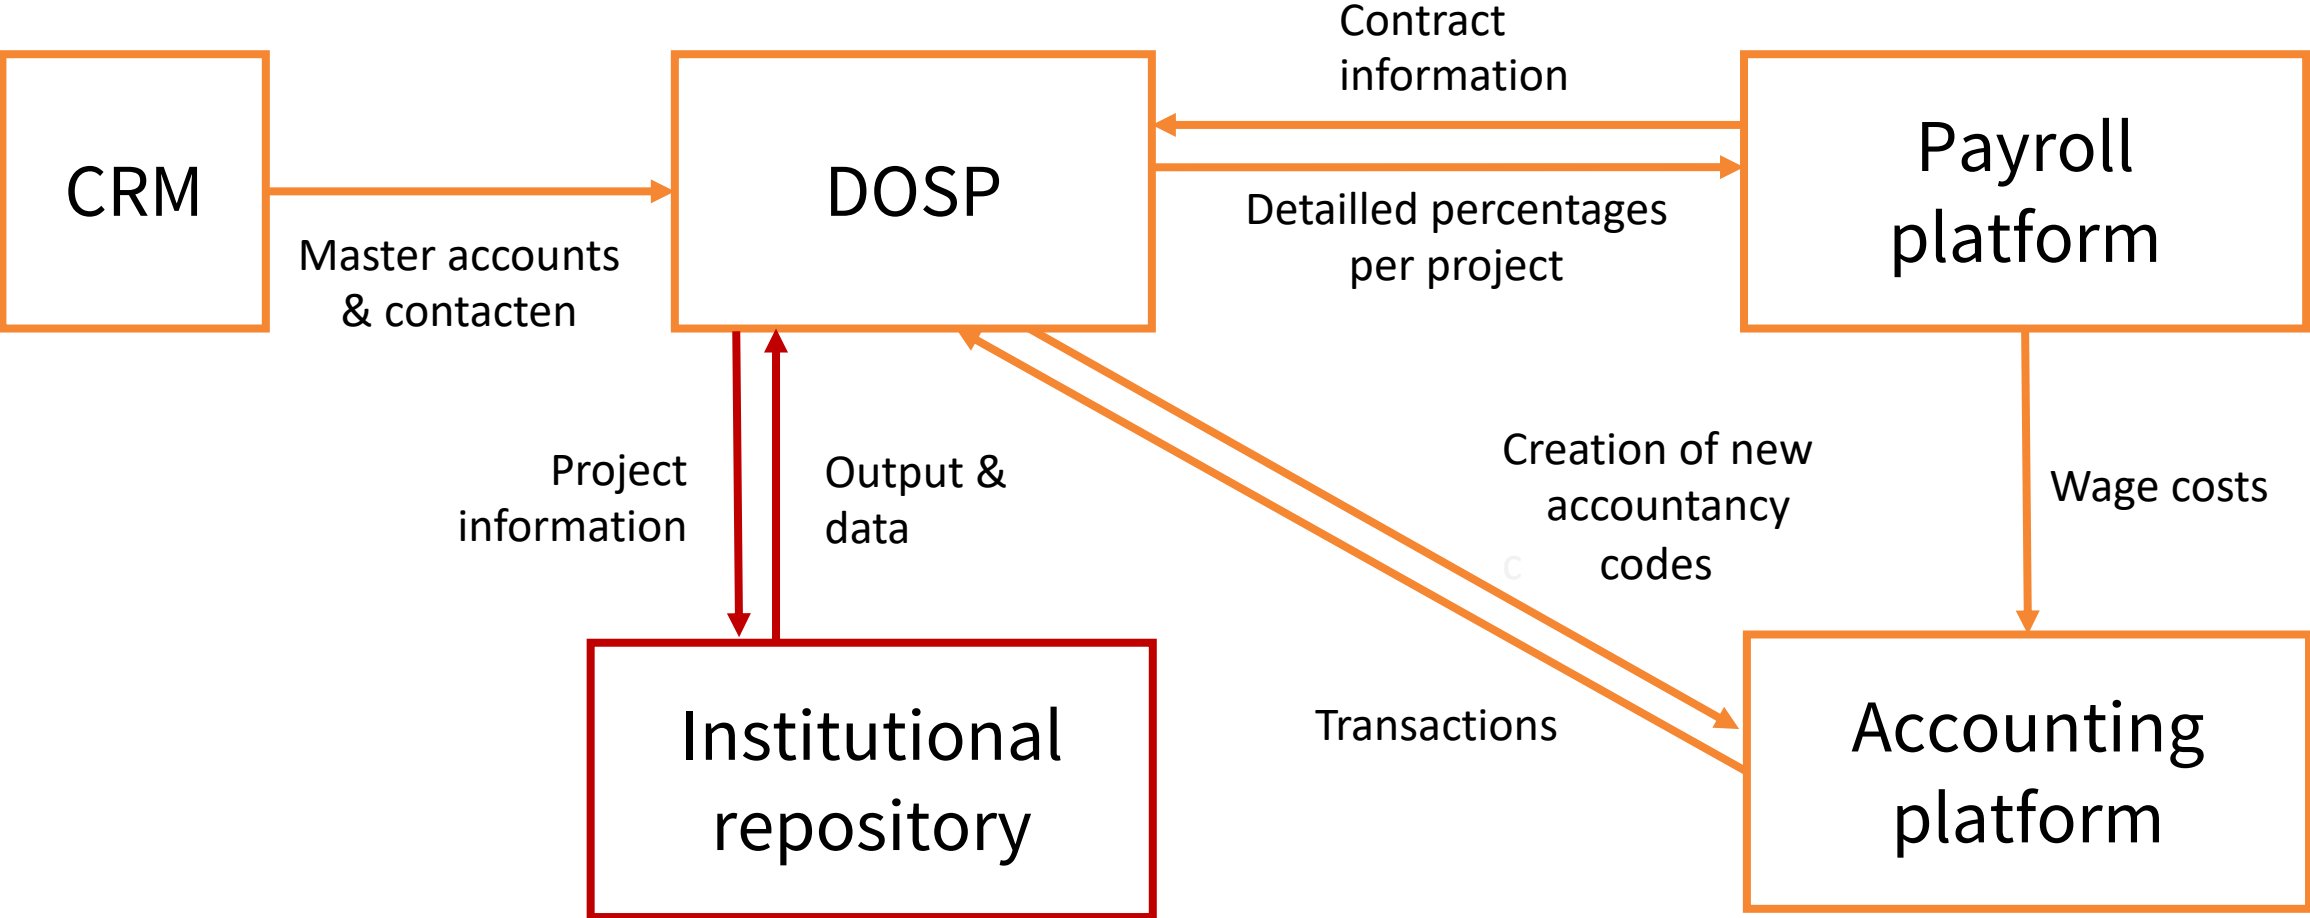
CRM

Master accounts & contacten

DOSP

Contract information

Detailled percentages per project

Payroll platform

Project information

Output & data

Creation of new accountancy codes

Wage costs

Transactions

Institutional repository

Accounting platform